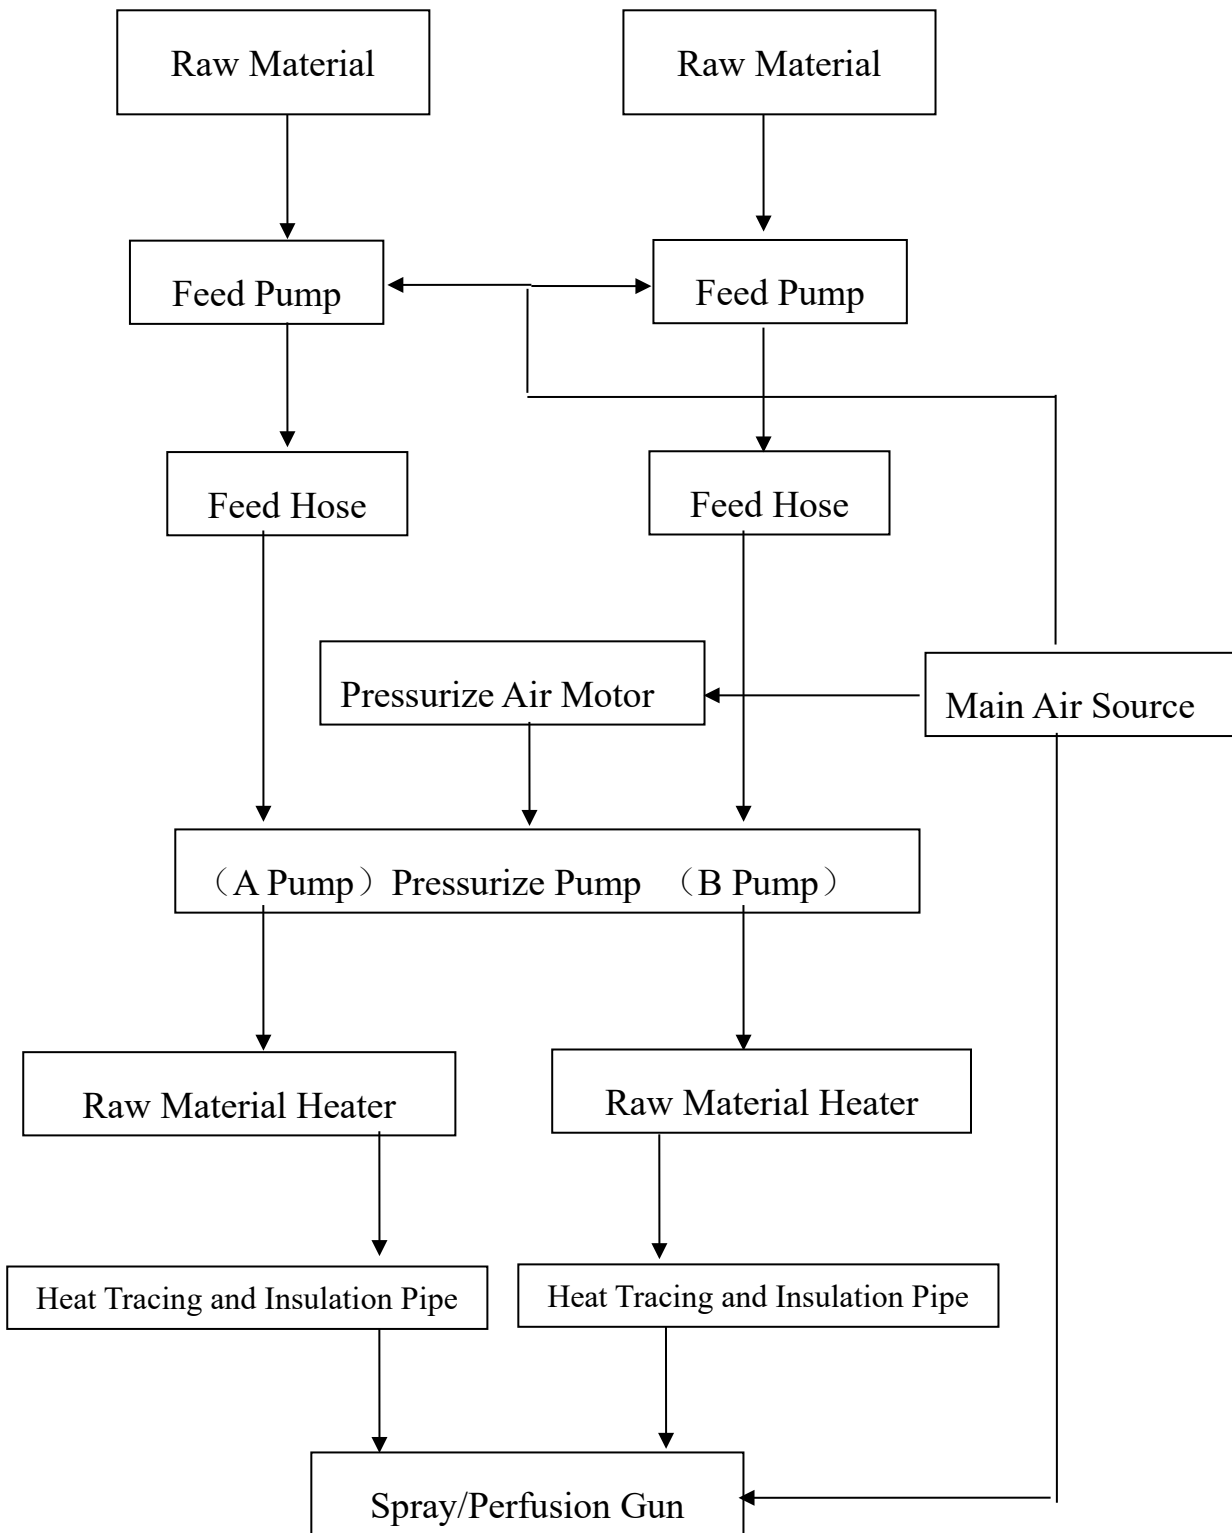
Raw Material

Raw Material

Feed Pump

Feed Pump

Feed Hose

Feed Hose

Pressurize Air Motor

Main Air Source

（A Pump）Pressurize Pump （B Pump）

Raw Material Heater

Raw Material Heater

Heat Tracing and Insulation Pipe

Heat Tracing and Insulation Pipe

Spray/Perfusion Gun